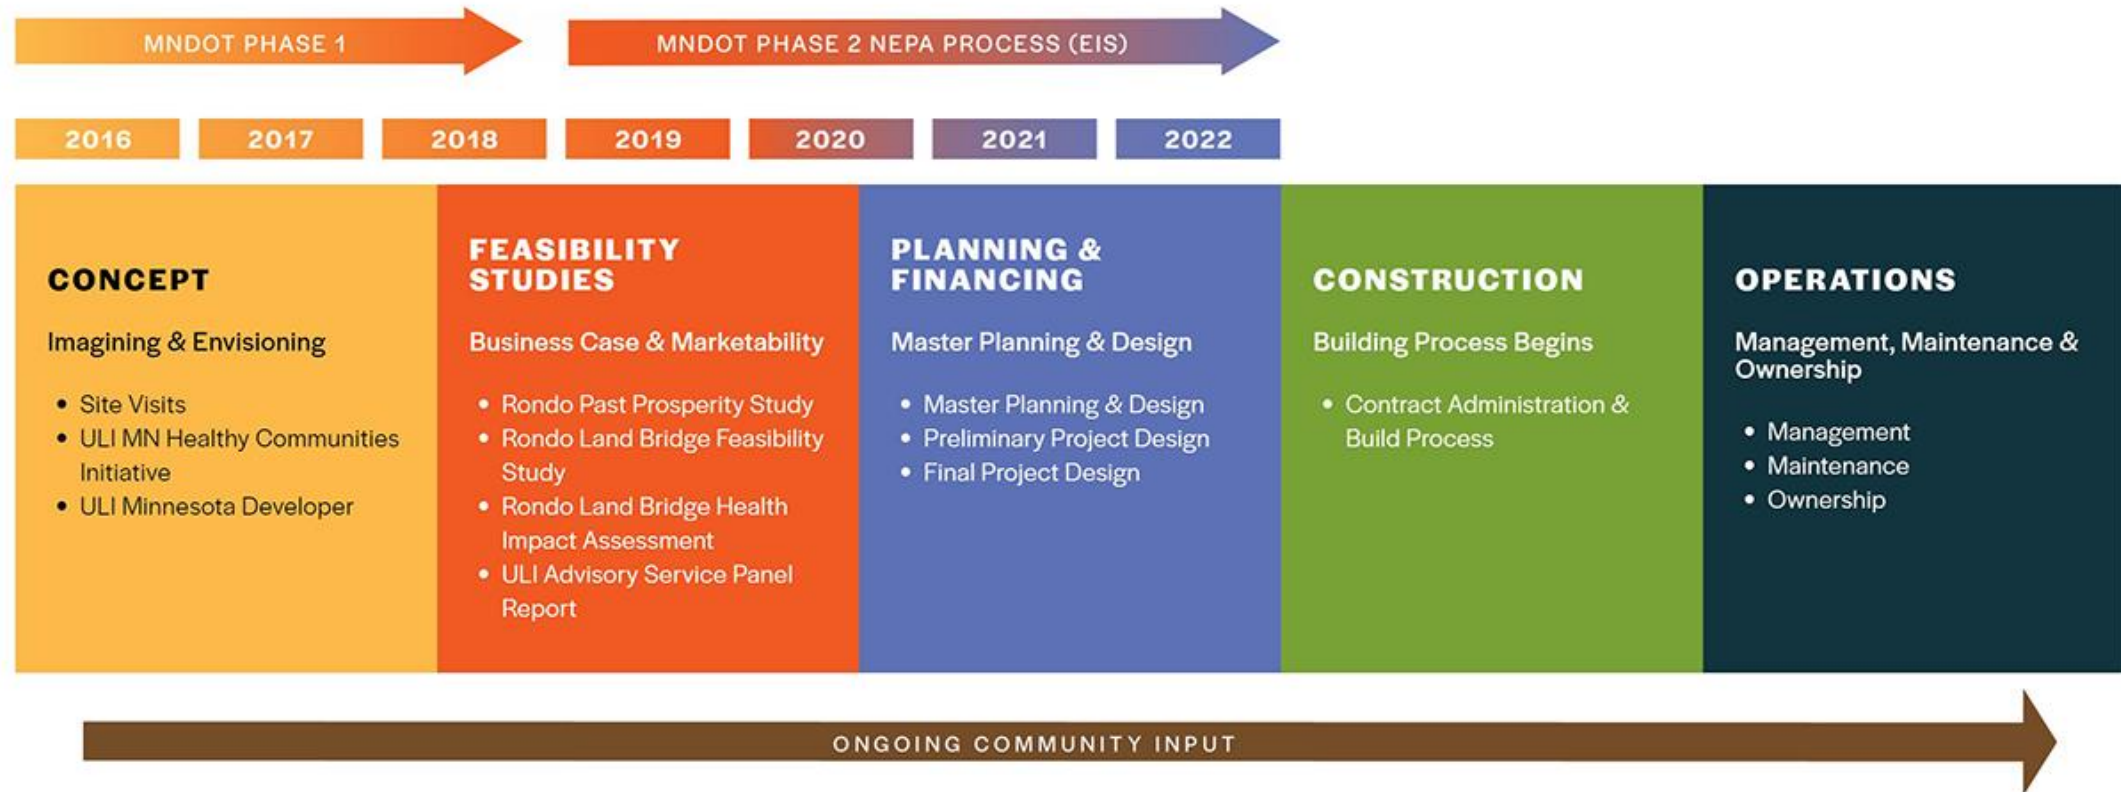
MNDOT PHASE 1

MNDOT PHASE 2 NEPA PROCESS (EIS)

2016 2017 2018 2019 2020 2021 2022

CONCEPT

Imagining & Envisioning

- Site Visits
- ULI MN Healthy Communities Initiative
- ULI Minnesota Developer

FEASIBILITY STUDIES

Business Case & Marketability

- Rondo Past Prosperity Study
- Rondo Land Bridge Feasibility Study
- Rondo Land Bridge Health Impact Assessment
- ULI Advisory Service Panel Report

PLANNING & FINANCING

Master Planning & Design

- Master Planning & Design
- Preliminary Project Design
- Final Project Design

CONSTRUCTION

Building Process Begins

- Contract Administration & Build Process

OPERATIONS

Management, Maintenance & Ownership

- Management
- Maintenance
- Ownership

ONGOING COMMUNITY INPUT